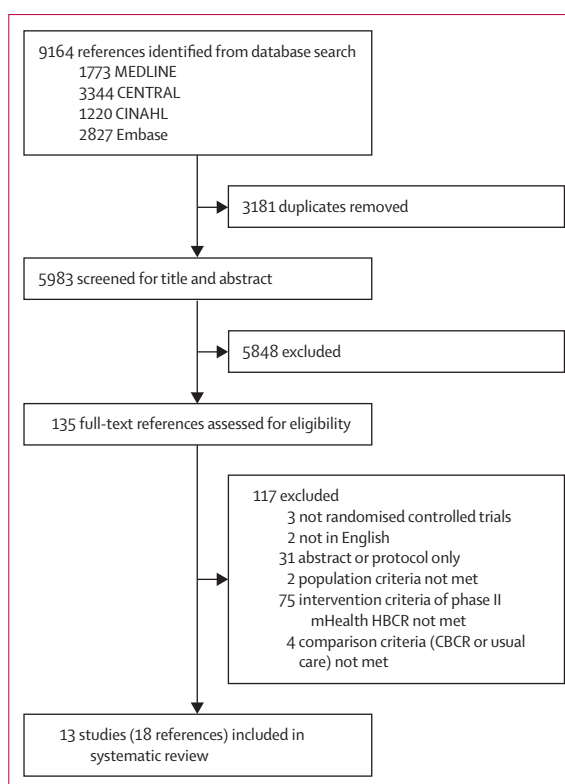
9164 references identified from database search
1773 MEDLINE
3344 CENTRAL
1220 CINAHL
2827 Embase

3181 duplicates removed

5983 screened for title and abstract

5848 excluded

135 full-text references assessed for eligibility

117 excluded
3 not randomised controlled trials
2 not in English
31 abstract or protocol only
2 population criteria not met
75 intervention criteria of phase II mHealth HBCR not met
4 comparison criteria (CBCR or usual care) not met

13 studies (18 references) included in systematic review